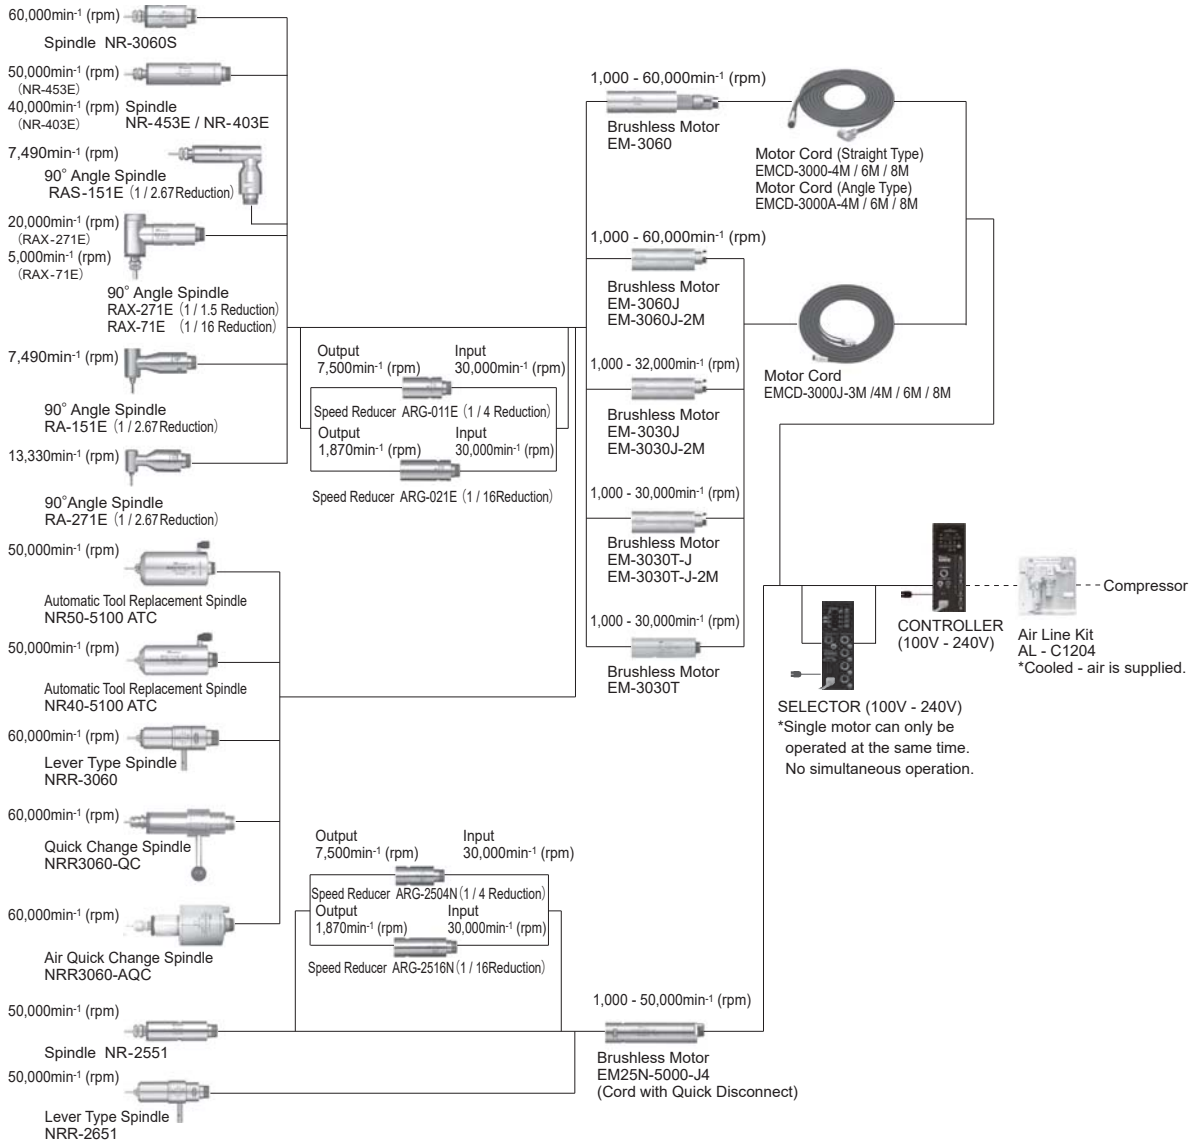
60,000min$^{-1}$ (rpm)
Spindle NR-3060S

50,000min$^{-1}$ (rpm) (NR-453E)
40,000min$^{-1}$ (rpm) (NR-403E)
Spindle NR-453E / NR-403E

7,490min$^{-1}$ (rpm)
90° Angle Spindle RAS-151E (1 / 2.67Reduction)

20,000min$^{-1}$ (rpm) (RAX-271E)
5,000min$^{-1}$ (rpm) (RAX-71E)
90° Angle Spindle
RAX-271E (1 / 1.5 Reduction)
RAX-71E (1 / 16 Reduction)

7,490min$^{-1}$ (rpm)
90° Angle Spindle RA-151E (1 / 2.67Reduction)

13,330min$^{-1}$ (rpm)
90°Angle Spindle RA-271E (1 / 2.67Reduction)

50,000min$^{-1}$ (rpm)
Automatic Tool Replacement Spindle
NR50-5100 ATC

50,000min$^{-1}$ (rpm)
Automatic Tool Replacement Spindle
NR40-5100 ATC

60,000min$^{-1}$ (rpm)
Lever Type Spindle
NRR-3060

60,000min$^{-1}$ (rpm)
Quick Change Spindle
NRR3060-QC

60,000min$^{-1}$ (rpm)
Air Quick Change Spindle
NRR3060-AQC

50,000min$^{-1}$ (rpm)
Spindle NR-2551

50,000min$^{-1}$ (rpm)
Lever Type Spindle
NRR-2651

Output 7,500min$^{-1}$ (rpm) Input 30,000min$^{-1}$ (rpm)
Speed Reducer ARG-011E (1 / 4 Reduction)
Output 1,870min$^{-1}$ (rpm) Input 30,000min$^{-1}$ (rpm)
Speed Reducer ARG-021E (1 / 16Reduction)

Output 7,500min$^{-1}$ (rpm) Input 30,000min$^{-1}$ (rpm)
Speed Reducer ARG-2504N (1 / 4 Reduction)
Output 1,870min$^{-1}$ (rpm) Input 30,000min$^{-1}$ (rpm)
Speed Reducer ARG-2516N (1 / 16Reduction)

1,000 - 60,000min$^{-1}$ (rpm)
Brushless Motor
EM-3060

1,000 - 60,000min$^{-1}$ (rpm)
Brushless Motor
EM-3060J
EM-3060J-2M

1,000 - 32,000min$^{-1}$ (rpm)
Brushless Motor
EM-3030J
EM-3030J-2M

1,000 - 30,000min$^{-1}$ (rpm)
Brushless Motor
EM-3030T-J
EM-3030T-J-2M

1,000 - 30,000min$^{-1}$ (rpm)
Brushless Motor
EM-3030T

1,000 - 50,000min$^{-1}$ (rpm)
Brushless Motor
EM25N-5000-J4
(Cord with Quick Disconnect)

Motor Cord (Straight Type)
EMCD-3000-4M / 6M / 8M
Motor Cord (Angle Type)
EMCD-3000A-4M / 6M / 8M

Motor Cord
EMCD-3000J-3M /4M / 6M / 8M

CONTROLLER
(100V - 240V)

Compressor

Air Line Kit
AL - C1204
*Cooled - air is supplied.

SELECTOR (100V - 240V)
*Single motor can only be operated at the same time.
No simultaneous operation.